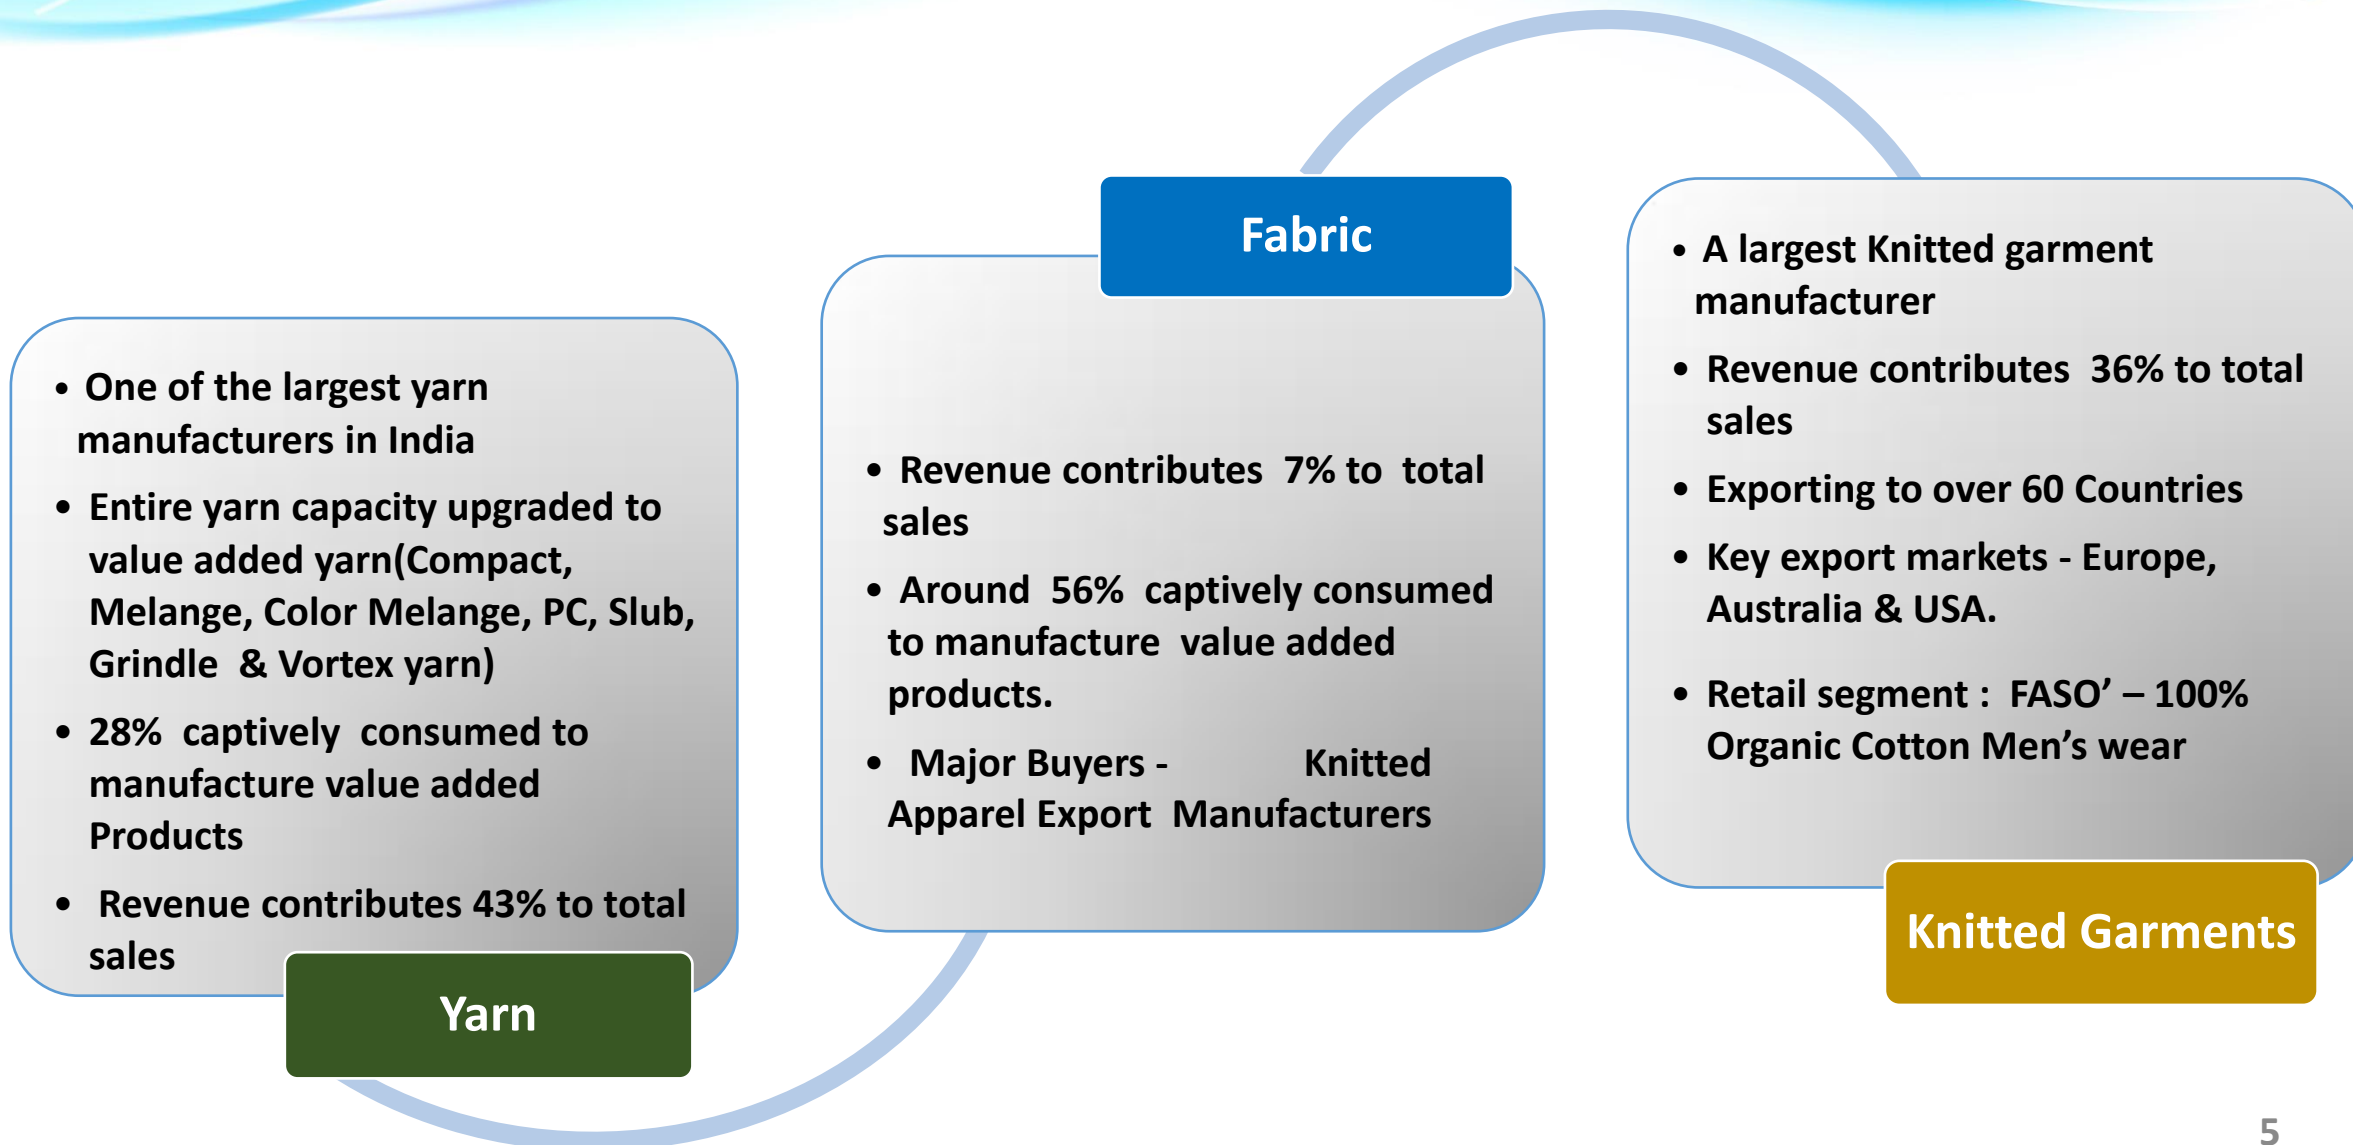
• One of the largest yarn manufacturers in India

• Entire yarn capacity upgraded to value added yarn(Compact, Melange, Color Melange, PC, Slub, Grindle & Vortex yarn)

• 28% captively consumed to manufacture value added Products

• Revenue contributes 43% to total sales

Yarn

Fabric

• Revenue contributes 7% to total sales

• Around 56% captively consumed to manufacture value added products.

• Major Buyers - Knitted Apparel Export Manufacturers

• A largest Knitted garment manufacturer

• Revenue contributes 36% to total sales

• Exporting to over 60 Countries

• Key export markets - Europe, Australia & USA.

• Retail segment : FASO' – 100% Organic Cotton Men's wear

Knitted Garments

5